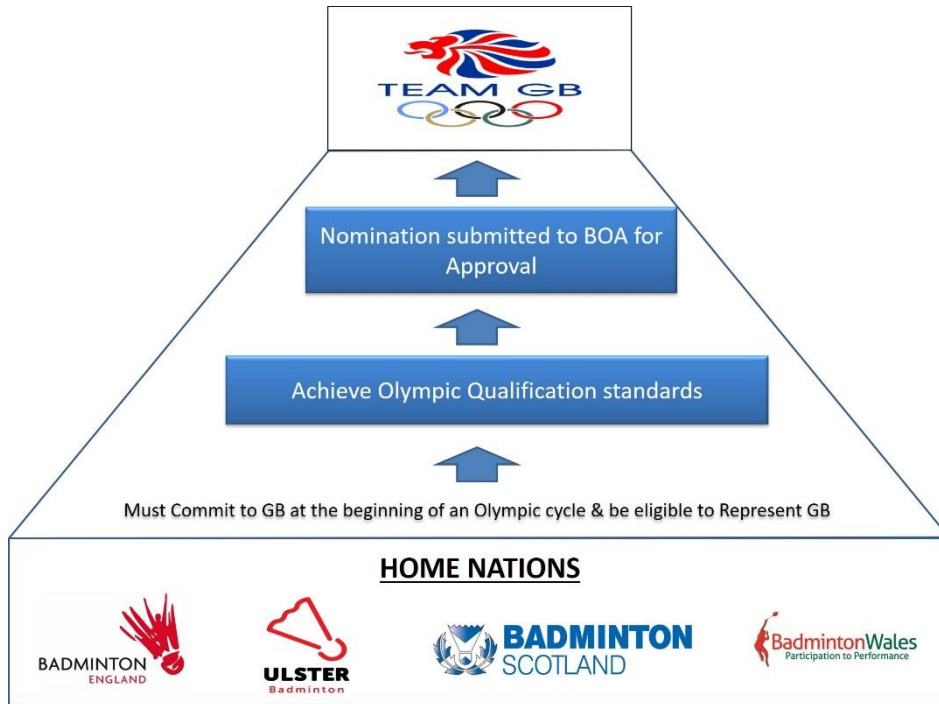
TEAM GB

Nomination submitted to BOA for Approval

Achieve Olympic Qualification standards

Must Commit to GB at the beginning of an Olympic cycle & be eligible to Represent GB

HOME NATIONS

BADMINTON ENGLAND

ULSTER Badminton

BADMINTON SCOTLAND

BadmintonWales Participation to Performance